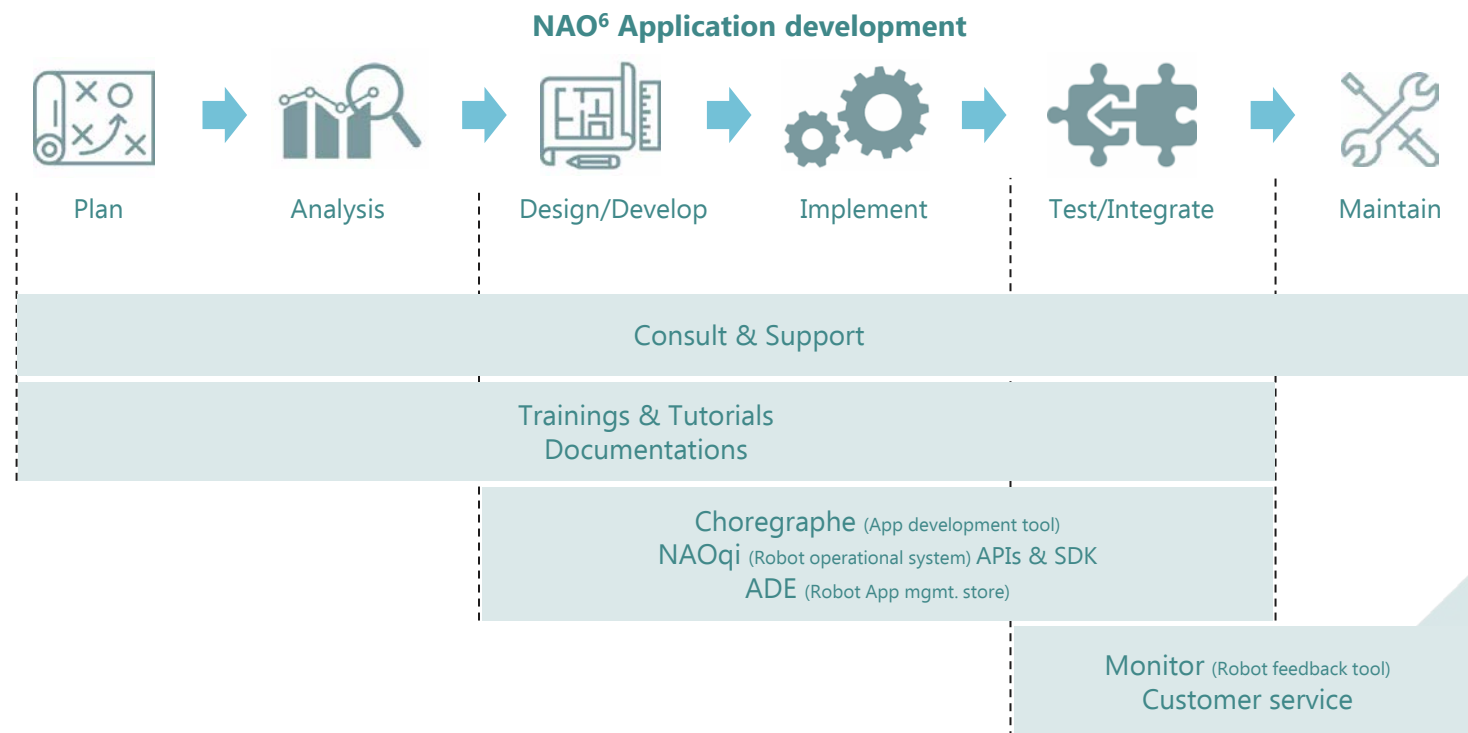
NAO$^6$ Application development

Plan

Analysis

Design/Develop

Implement

Test/Integrate

Maintain

Consult & Support

Trainings & Tutorials
Documentations

Choregraphe (App development tool)
NAOqi (Robot operational system) APIs & SDK
ADE (Robot App mgmt. store)

Monitor (Robot feedback tool)
Customer service